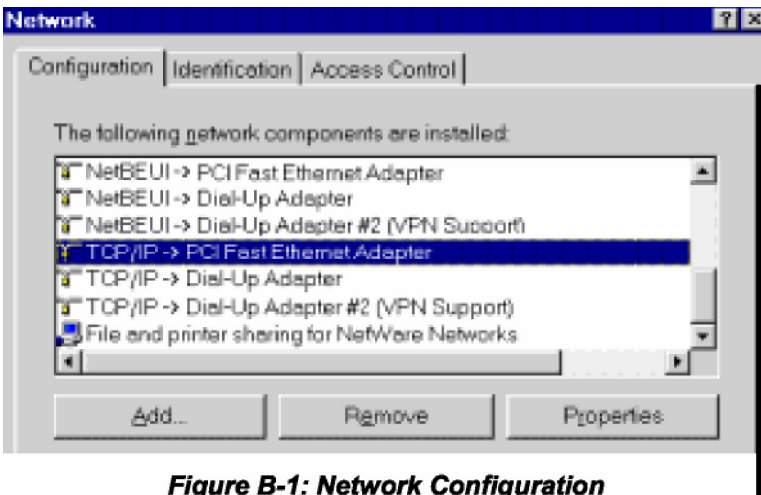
Network

? ×

Configuration | Identification | Access Control

The following network components are installed:

NetBEUI -> PCI Fast Ethernet Adapter
NetBEUI -> Dial-Up Adapter
NetBEUI -> Dial-Up Adapter #2 (VPN Support)
TCP/IP -> PCI Fast Ethernet Adapter
TCP/IP -> Dial-Up Adapter
TCP/IP -> Dial-Up Adapter #2 (VPN Support)
File and printer sharing for NetWare Networks

Add... | Remove | Properties

Figure B-1: Network Configuration